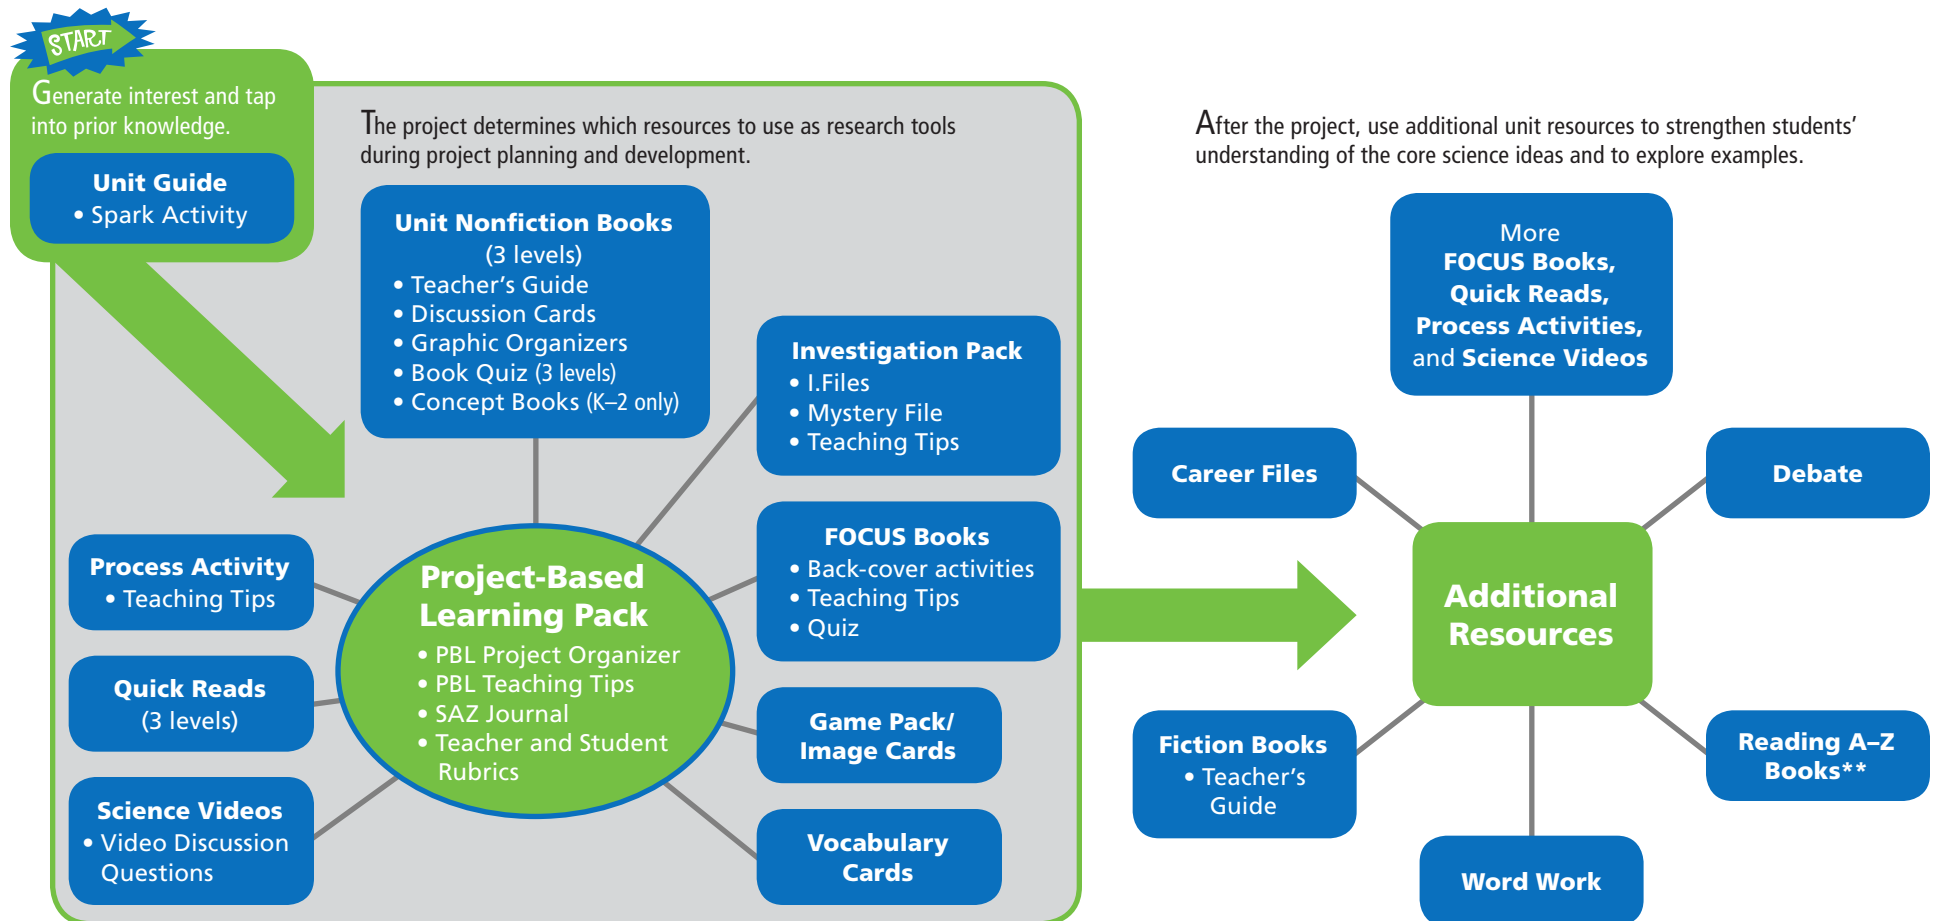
START

Generate interest and tap into prior knowledge.

Unit Guide
• Spark Activity

The project determines which resources to use as research tools during project planning and development.

Unit Nonfiction Books
(3 levels)
• Teacher's Guide
• Discussion Cards
• Graphic Organizers
• Book Quiz (3 levels)
• Concept Books (K–2 only)

Investigation Pack
• I.Files
• Mystery File
• Teaching Tips

Process Activity
• Teaching Tips

Project-Based Learning Pack
• PBL Project Organizer
• PBL Teaching Tips
• SAZ Journal
• Teacher and Student Rubrics

FOCUS Books
• Back-cover activities
• Teaching Tips
• Quiz

Quick Reads
(3 levels)

Game Pack/ Image Cards

Science Videos
• Video Discussion Questions

Vocabulary Cards

After the project, use additional unit resources to strengthen students' understanding of the core science ideas and to explore examples.

More FOCUS Books, Quick Reads, Process Activities, and Science Videos

Career Files

Debate

Additional Resources

Fiction Books
• Teacher's Guide

Reading A–Z Books**

Word Work